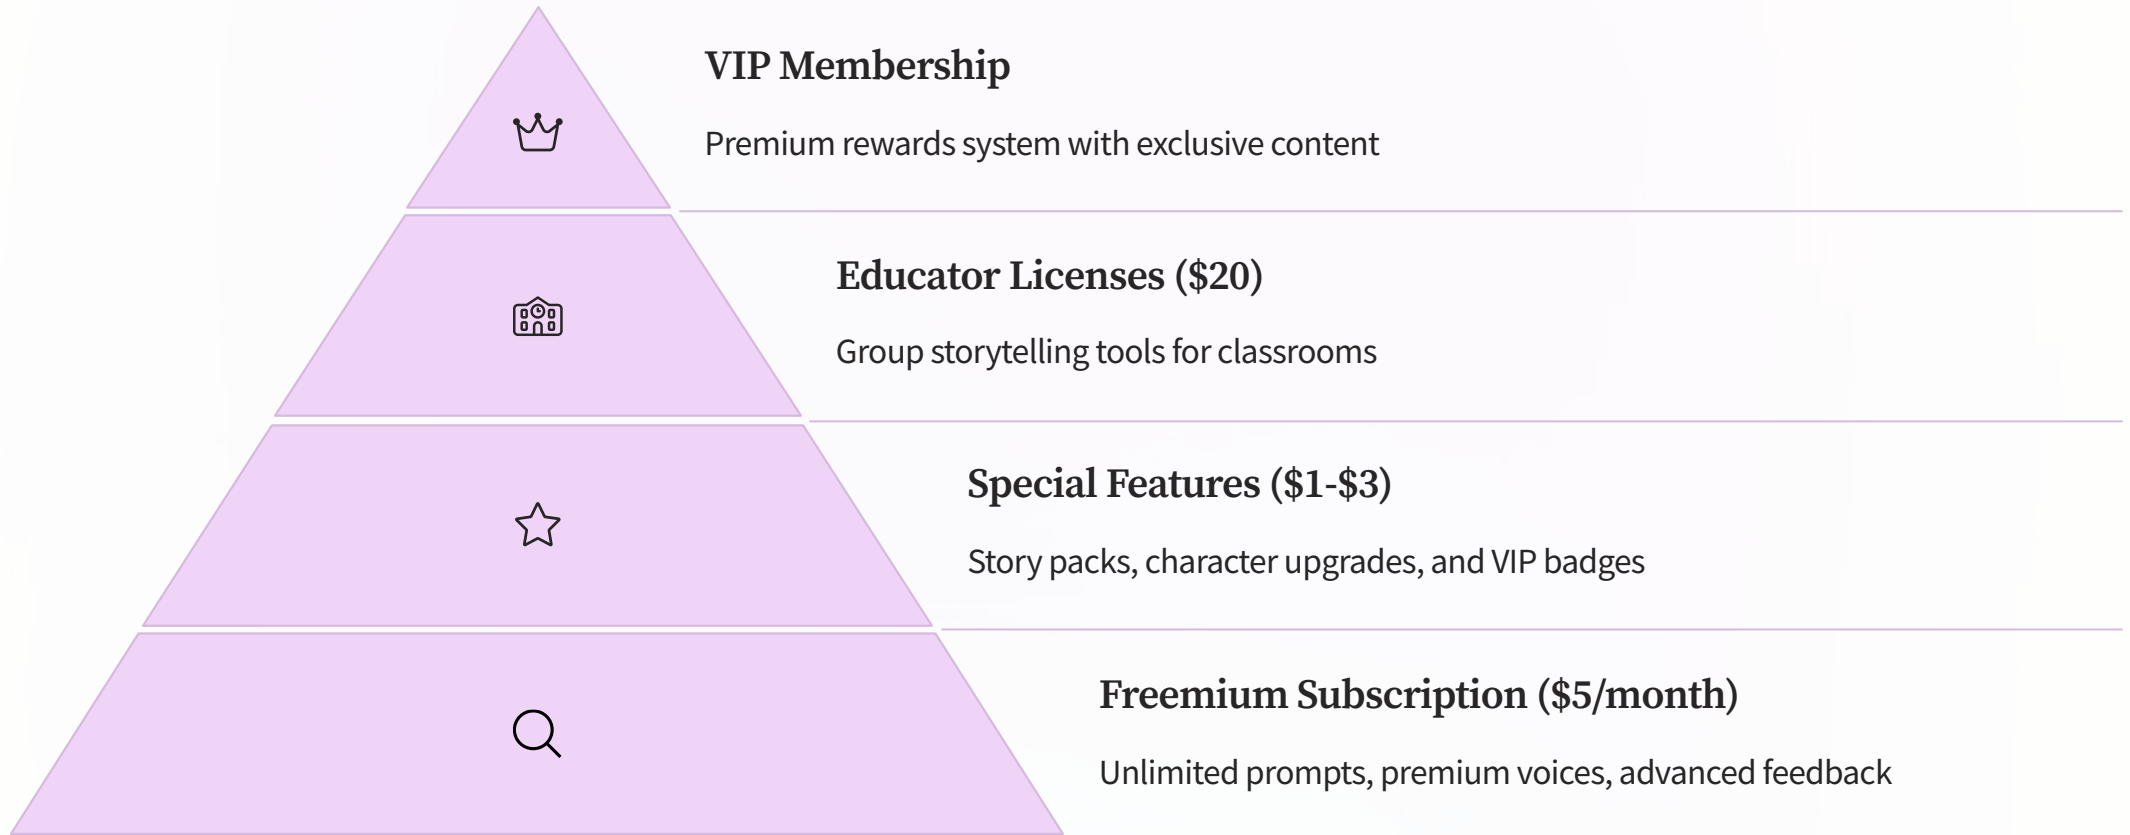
VIP Membership

Premium rewards system with exclusive content

Educator Licenses ($20)

Group storytelling tools for classrooms

Special Features ($1-$3)

Story packs, character upgrades, and VIP badges

Freemium Subscription ($5/month)

Unlimited prompts, premium voices, advanced feedback